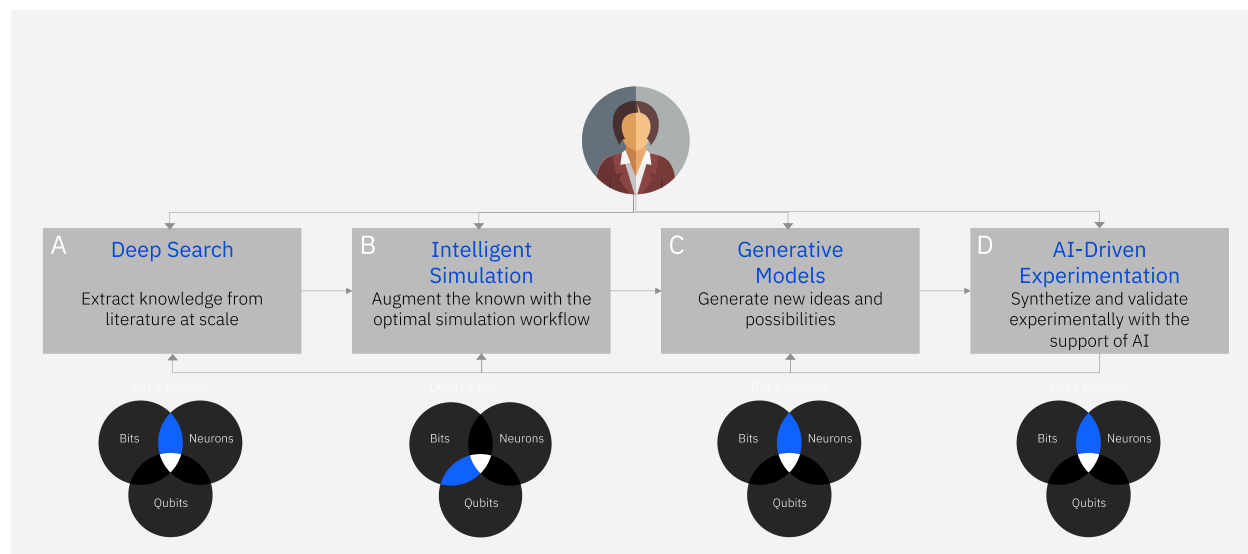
A Deep Search

Extract knowledge from literature at scale

B Intelligent Simulation

Augment the known with the optimal simulation workflow

C Generative Models

Generate new ideas and possibilities

D AI-Driven Experimentation

Synthetize and validate experimentally with the support of AI

Bits + Neurons

Bits Neurons Qubits

Qubits + Bits

Bits Neurons Qubits

Bits + Neurons

Bits Neurons Qubits

Bits + Neurons

Bits Neurons Qubits